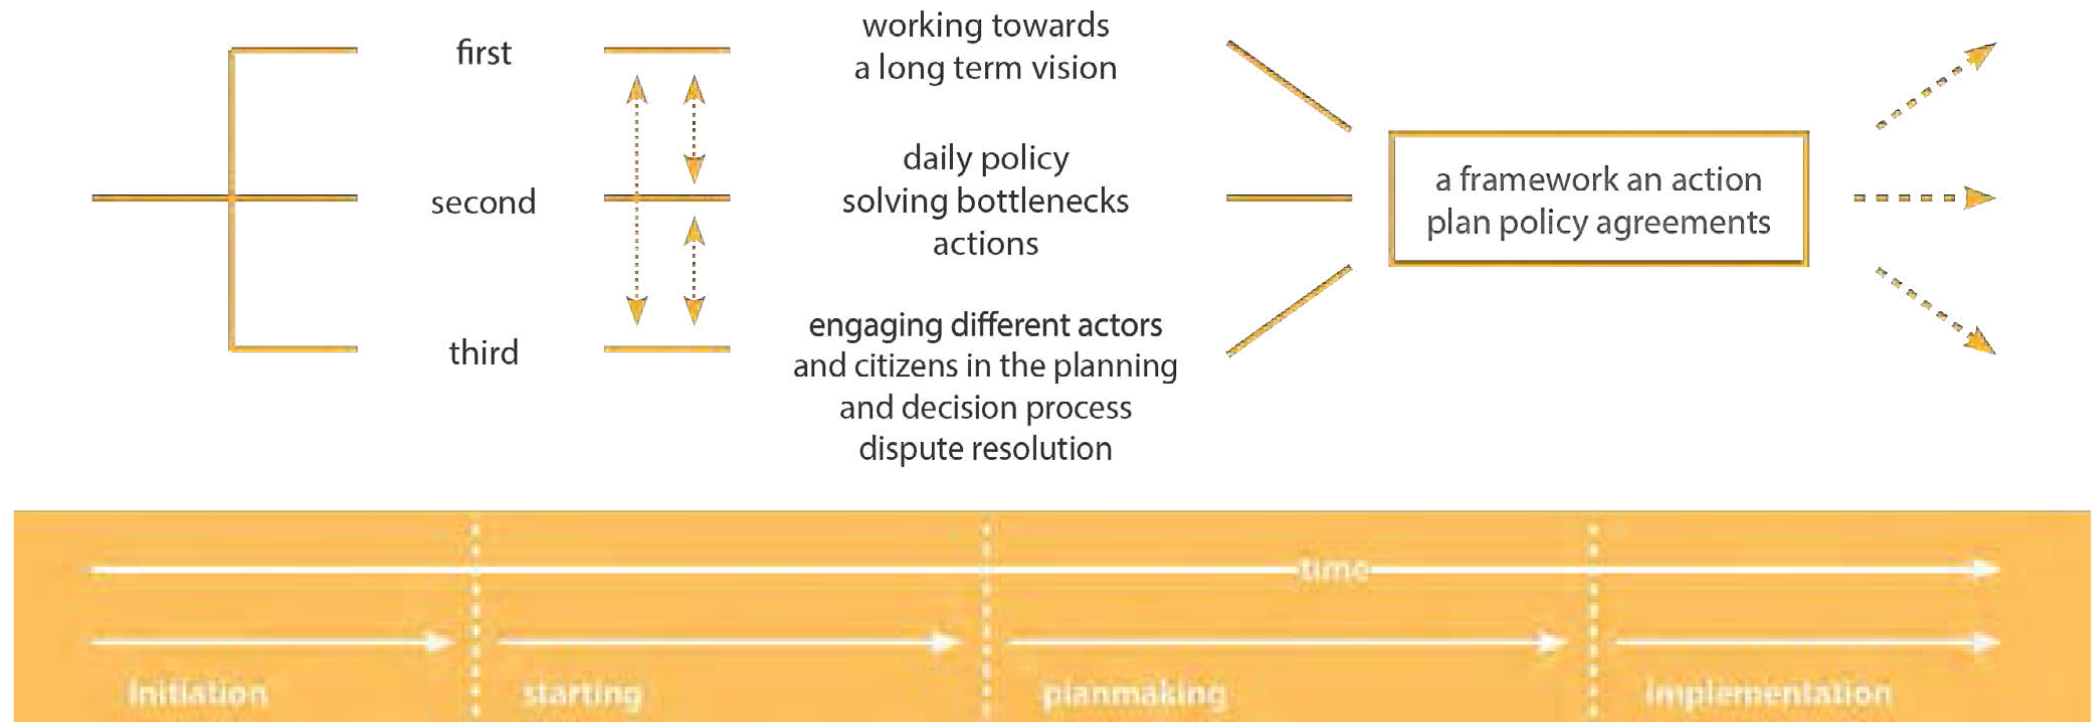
first

working towards a long term vision

second

daily policy solving bottlenecks actions

third

engaging different actors and citizens in the planning and decision process dispute resolution

a framework an action plan policy agreements

time

initiation

starting

planmaking

implementation